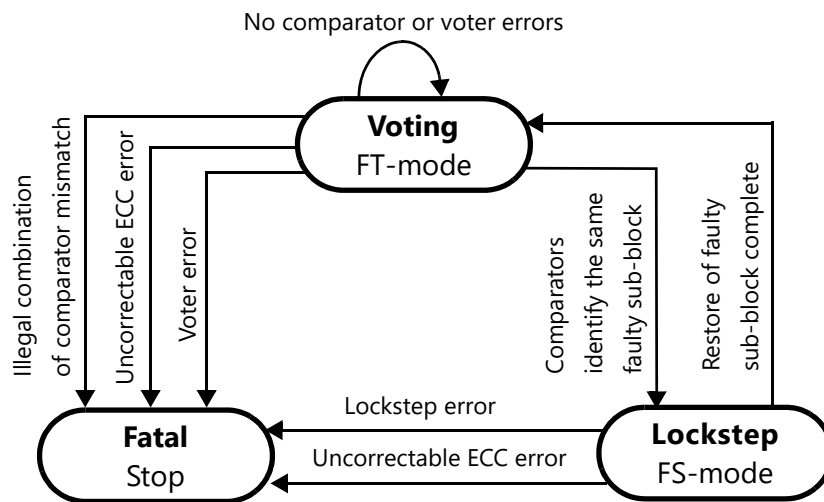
No comparator or voter errors

**Voting**
FT-mode

Illegal combination of comparator mismatch

Uncorrectable ECC error

Voter error

Comparators identify the same faulty sub-block

Restore of faulty sub-block complete

Lockstep error

Uncorrectable ECC error

**Fatal**
Stop

**Lockstep**
FS-mode